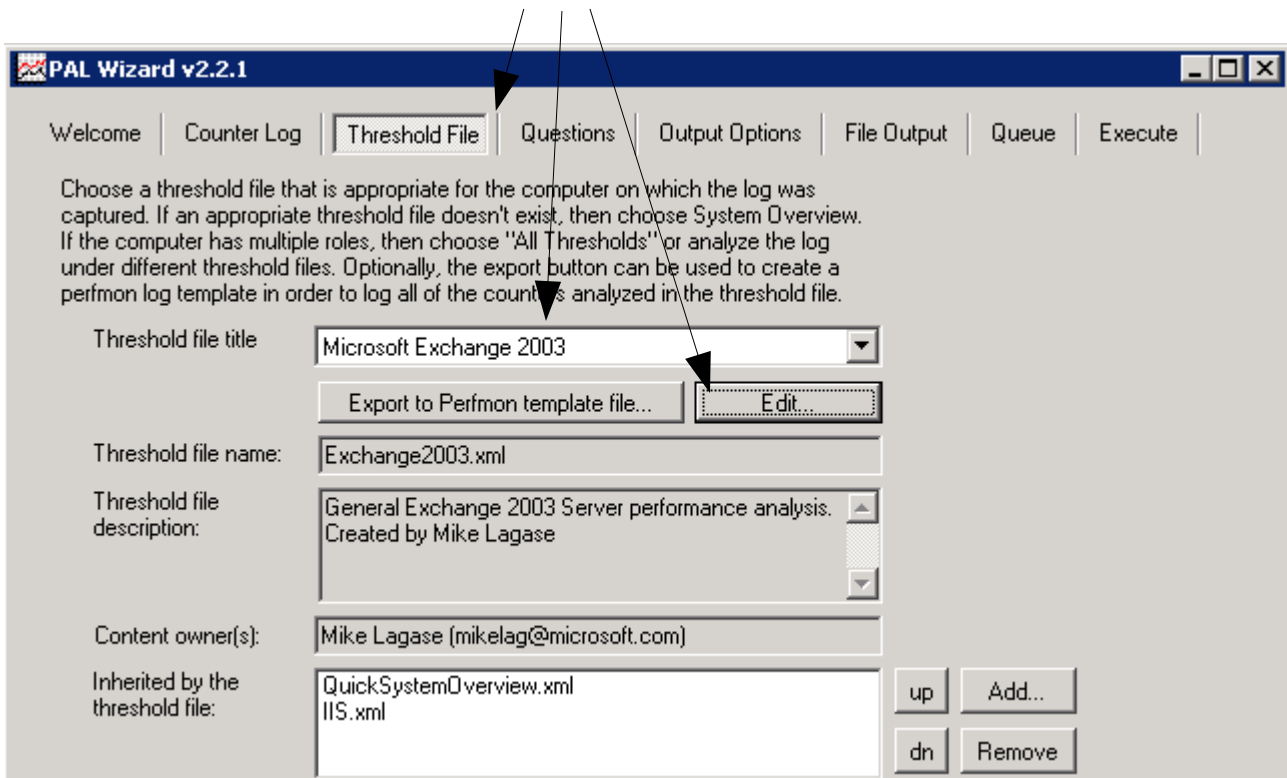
PAL Wizard v2.2.1

Welcome | Counter Log | Threshold File | Questions | Output Options | File Output | Queue | Execute

Choose a threshold file that is appropriate for the computer on which the log was captured. If an appropriate threshold file doesn't exist, then choose System Overview. If the computer has multiple roles, then choose "All Thresholds" or analyze the log under different threshold files. Optionally, the export button can be used to create a perfmon log template in order to log all of the counters analyzed in the threshold file.

Threshold file title
Microsoft Exchange 2003

Export to Perfmon template file...
Edit...

Threshold file name:
Exchange2003.xml

Threshold file description:
General Exchange 2003 Server performance analysis. Created by Mike Lagase

Content owner(s):
Mike Lagase (mikelag@microsoft.com)

Inherited by the threshold file:
QuickSystemOverview.xml
IIS.xml

up
Add...
dn
Remove